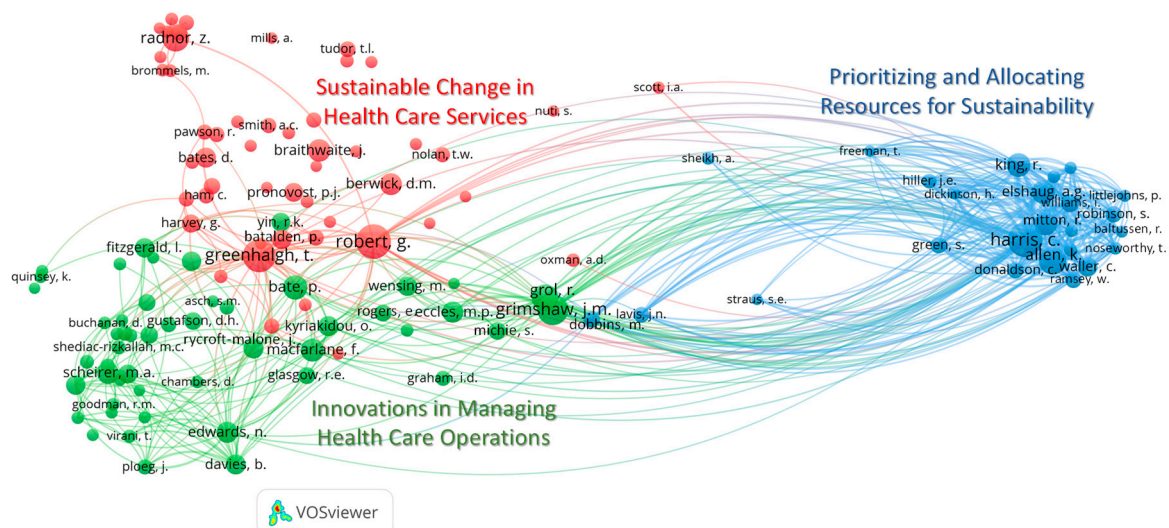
radnor, z.
mills, a.
tudor, t.l.
brommels, m.
Sustainable Change in Health Care Services
Prioritizing and Allocating Resources for Sustainability
scott, i.a.
nuti, s.
pawson, r.
smith, a.c.
bates, d.
braithwaite, j.
nolan, t.w.
sheikh, a.
freeman, t.
king, r.
ham, c.
pronovost, p.j.
berwick, d.m.
hiller, j.e.
dickinson, h.
elshaug, a.g.
williams, i.
littlejohns, p.
robinson, s.
harvey, g.
yin, r.k.
batalden, p.
robert, g.
mitton, c.
baltussen, r.
fitzgerald, l.
greenhalgh, t.
green, s.
harris, c.
allen, k.
noseworthy, t.
quinsey, k.
oxman, a.d.
donaldson, c.
waller, c.
ramsey, w.
bate, p.
wensing, m.
grol, r.
asch, s.m.
straus, s.e.
buchanan, d.
gustafson, d.h.
rogers, e.
eccles, m.p.
grimshaw, j.m.
lavis, j.n.
kyriakidou, o.
dobbins, m.
shediac-rizkallah, m.c.
rycroft-malone, j.
michie, s.
macfarlane, f.
scheirer, m.a.
chambers, d.
glasgow, r.e.
graham, i.d.
goodman, r.m.
Innovations in Managing Health Care Operations
virani, t.
edwards, n.
ploeg, j.
davies, b.
VOSviewer